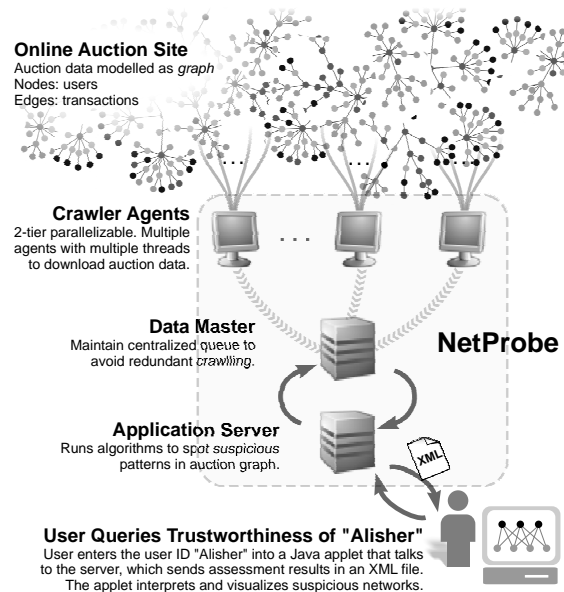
**Online Auction Site**
Auction data modelled as *graph*
Nodes: users
Edges: transactions

...

...

**Crawler Agents**
2-tier parallelizable. Multiple agents with multiple threads to download auction data.

**Data Master**
Maintain centralized queue to avoid redundant *crawlling*.

**NetProbe**

**Application Server**
Runs algorithms to spot *suspicious* patterns in auction graph.

XML

**User Queries Trustworthiness of "Alisher"**
User enters the user ID "Alisher" into a Java applet that talks to the server, which sends assessment results in an XML file. The applet interprets and visualizes suspicious networks.